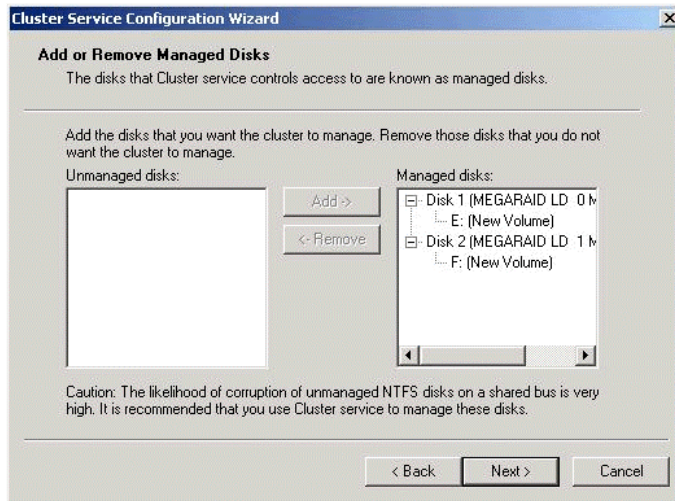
Cluster Service Configuration Wizard

Add or Remove Managed Disks
The disks that Cluster service controls access to are known as managed disks.

Add the disks that you want the cluster to manage. Remove those disks that you do not want the cluster to manage.

Unmanaged disks:

Add ->

<- Remove

Managed disks:
Disk 1 (MEGARAID LD 0 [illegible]
E: (New Volume)
Disk 2 (MEGARAID LD 1 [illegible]
F: (New Volume)

Caution: The likelihood of corruption of unmanaged NTFS disks on a shared bus is very high. It is recommended that you use Cluster service to manage these disks.

< Back
Next >
Cancel